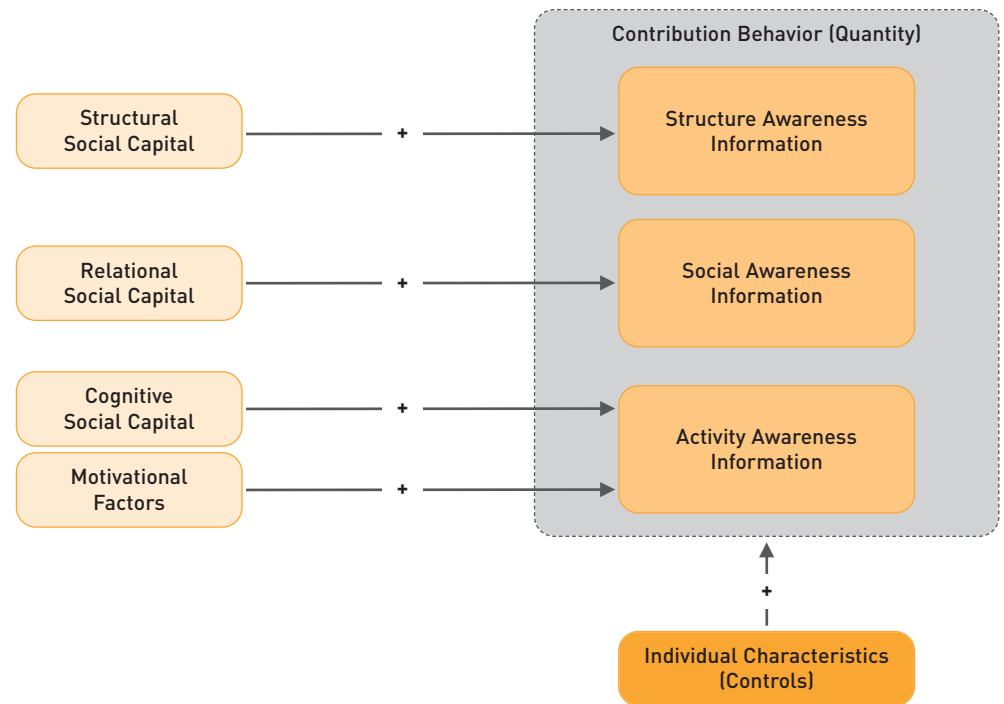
Contribution Behavior (Quantity)

Structural Social Capital

+

Structure Awareness Information

Relational Social Capital

+

Social Awareness Information

Cognitive Social Capital

+

Motivational Factors

+

Activity Awareness Information

+

Individual Characteristics (Controls)